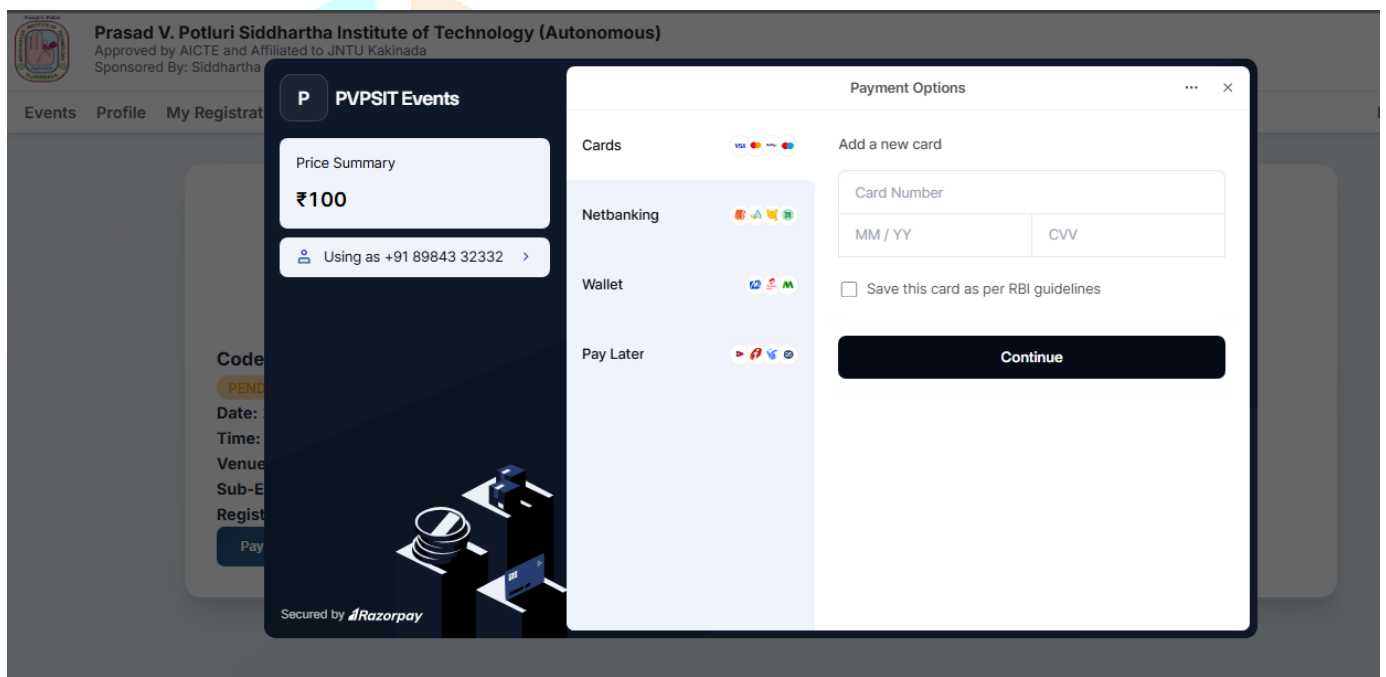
Prasad V. Potluri Siddhartha Institute of Technology (Autonomous)
Approved by AICTE and Affiliated to JNTU Kakinada
Sponsored By: Siddhartha

Events Profile My Registrat

Code
PEND
Date:
Time:
Venue
Sub-E
Regist
Pay

P PVPSIT Events

Price Summary
₹100

Using as +91 89843 32332 >

Secured by Razorpay

Payment Options ··· ×

Cards
Netbanking
Wallet
Pay Later

Add a new card
Card Number
MM / YY
CVV
Save this card as per RBI guidelines
Continue